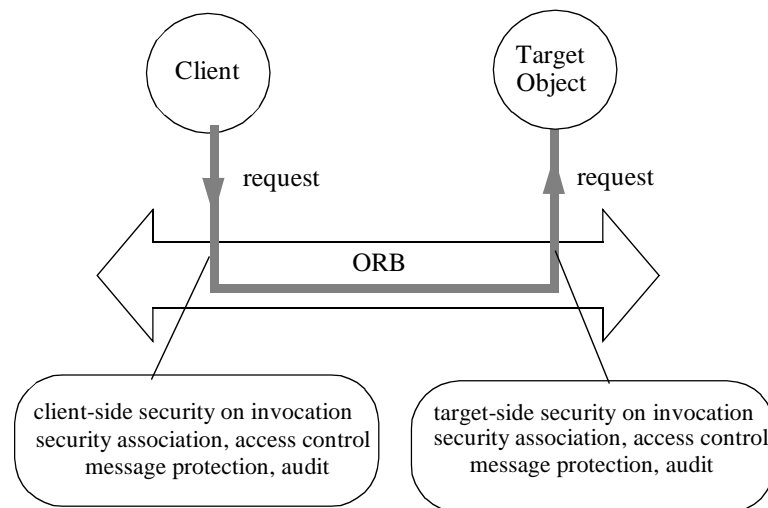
Client

Target Object

request

request

ORB

client-side security on invocation
security association, access control
message protection, audit

target-side security on invocation
security association, access control
message protection, audit